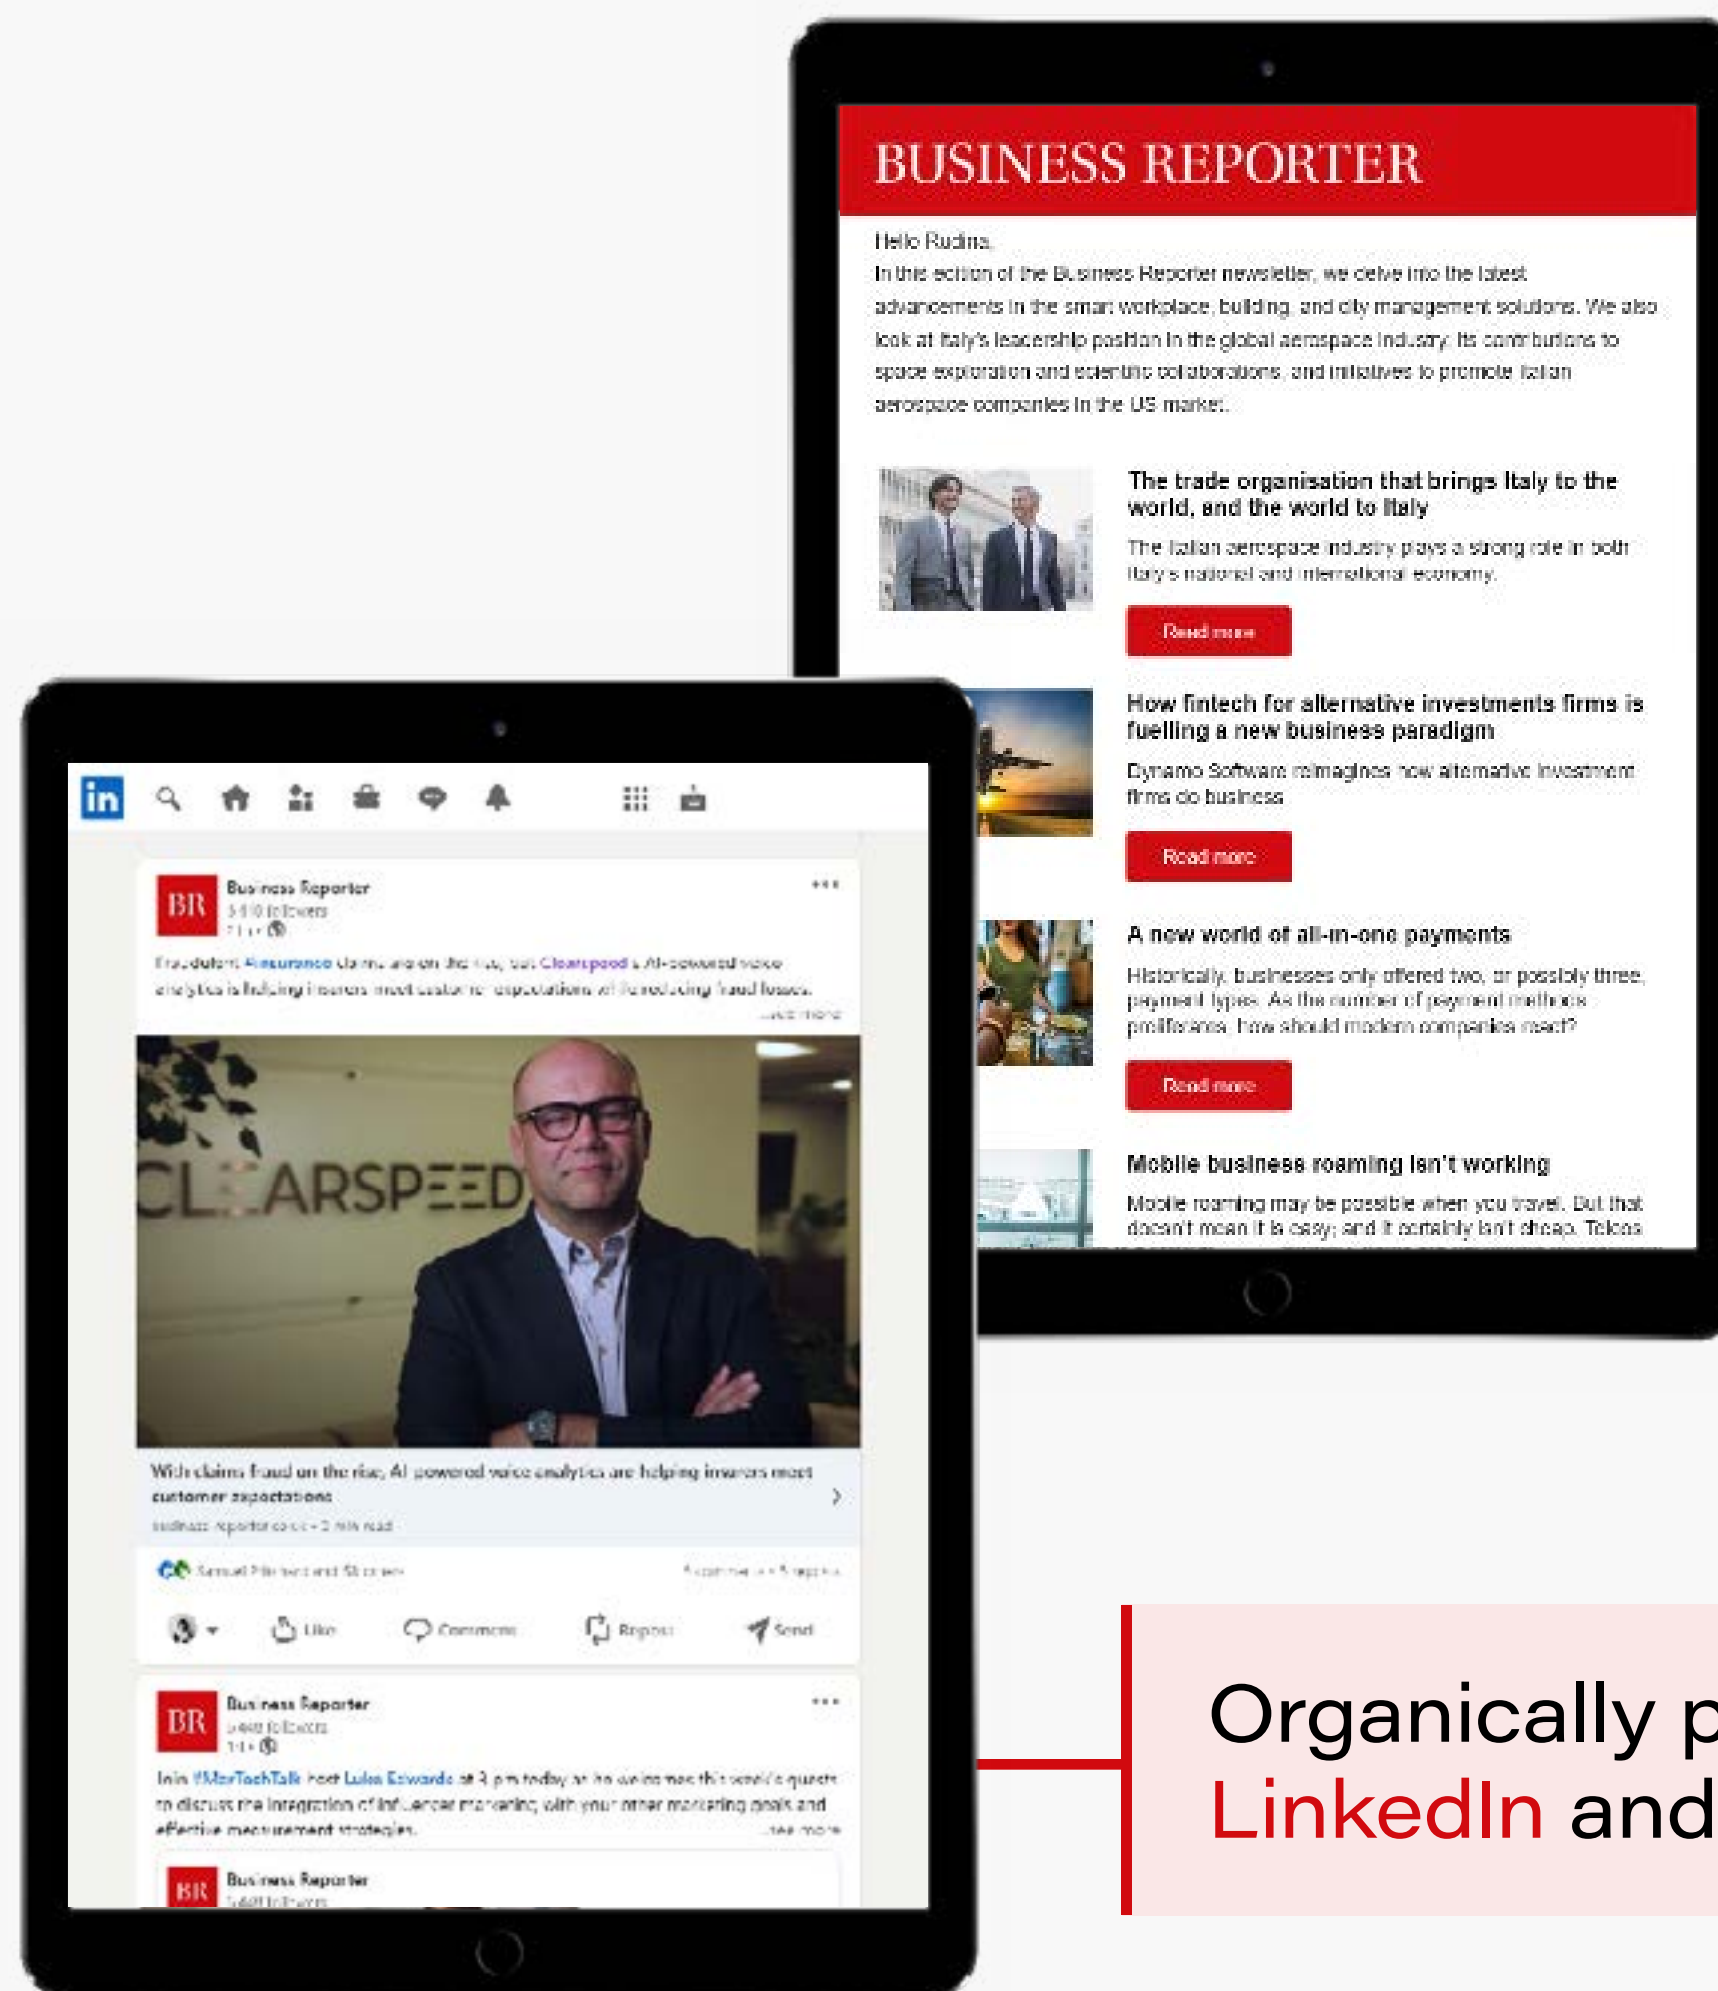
BUSINESS REPORTER

Hello Rudina,

In this edition of the Business Reporter newsletter, we delve into the latest advancements in the smart workplace, building, and city management solutions. We also look at Italy's leadership position in the global aerospace industry, its contributions to space exploration and scientific collaborations, and initiatives to promote Italian aerospace companies in the US market.

The trade organisation that brings Italy to the world, and the world to Italy

The Italian aerospace industry plays a strong role in both Italy's national and international economy.

Read more

How fintech for alternative investments firms is fuelling a new business paradigm

Dynamo Software reimagines how alternative investment firms do business

Read more

A new world of all-in-one payments

Historically, businesses only offered two, or possibly three, payment types. As the number of payment methods proliferates, how should modern companies react?

Read more

Mobile business roaming isn't working

Mobile roaming may be possible when you travel. But that doesn't mean it is easy; and it certainly isn't cheap. Telcos

in

BR Business Reporter
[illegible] followers

Fraudulent #insurance claims are on the rise, but Clearspeed's AI-powered voice analytics is helping insurers meet customer expectations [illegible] fraud losses.
...see more

CL ARSPEED

With claims fraud on the rise, AI powered voice analytics are helping insurers meet customer expectations
business-reporter.co.uk • 2 min read

Samuel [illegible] and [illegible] others

Like Comment Repost Send

BR Business Reporter
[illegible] followers

Join #MarTechTalk host Lulu Edwards at 3 pm today as she welcomes this week's guests to discuss the integration of influencer marketing with your other marketing goals and effective measurement strategies.
...see more

BR Business Reporter
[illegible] followers

Organically p
LinkedIn and